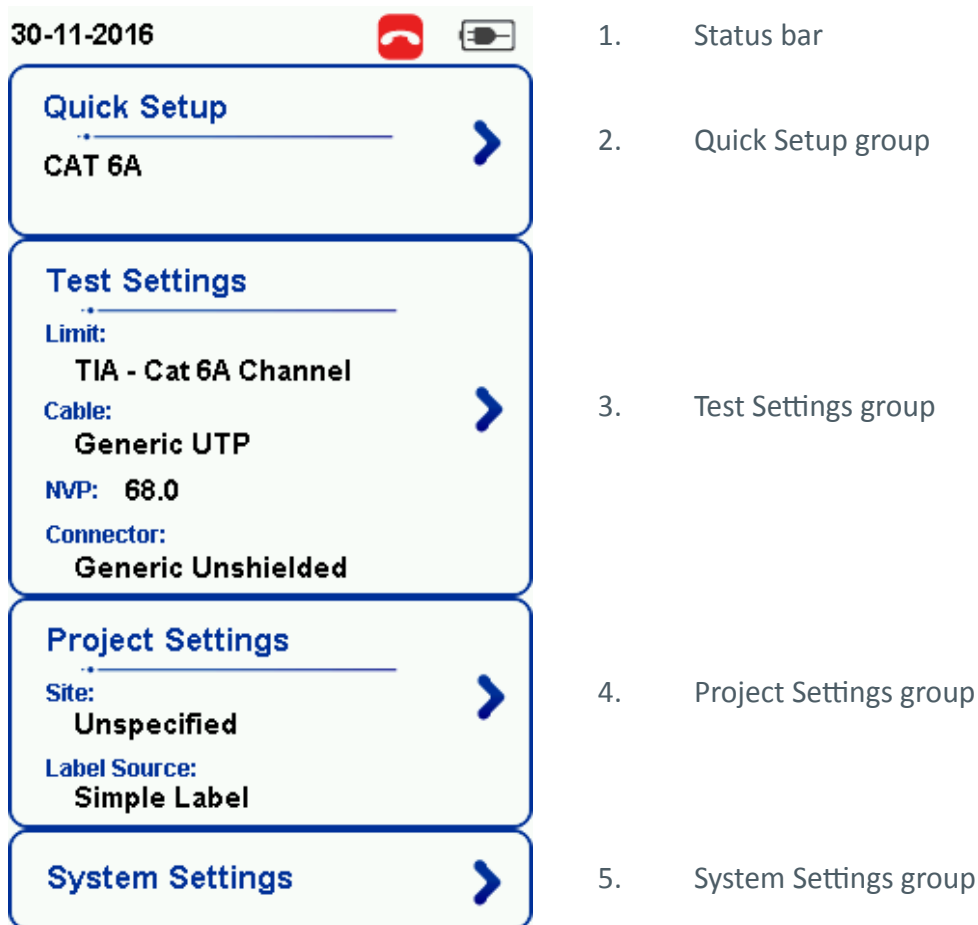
30-11-2016

Quick Setup
CAT 6A

Test Settings
Limit:
TIA - Cat 6A Channel
Cable:
Generic UTP
NVP: 68.0
Connector:
Generic Unshielded

Project Settings
Site:
Unspecified
Label Source:
Simple Label

System Settings

1. Status bar
2. Quick Setup group
3. Test Settings group
4. Project Settings group
5. System Settings group